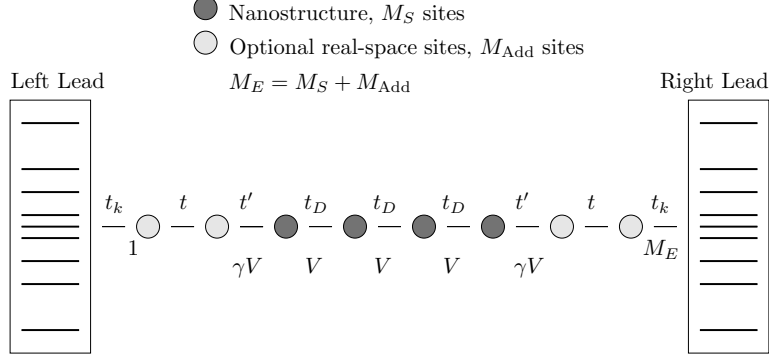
Nanostructure, $M_S$ sites

Optional real-space sites, $M_{\text{Add}}$ sites

$M_E = M_S + M_{\text{Add}}$

Left Lead

Right Lead

$t_k$ $t$ $t'$ $t_D$ $t_D$ $t_D$ $t'$ $t$ $t_k$

1

$M_E$

$\gamma V$ $V$ $V$ $V$ $\gamma V$